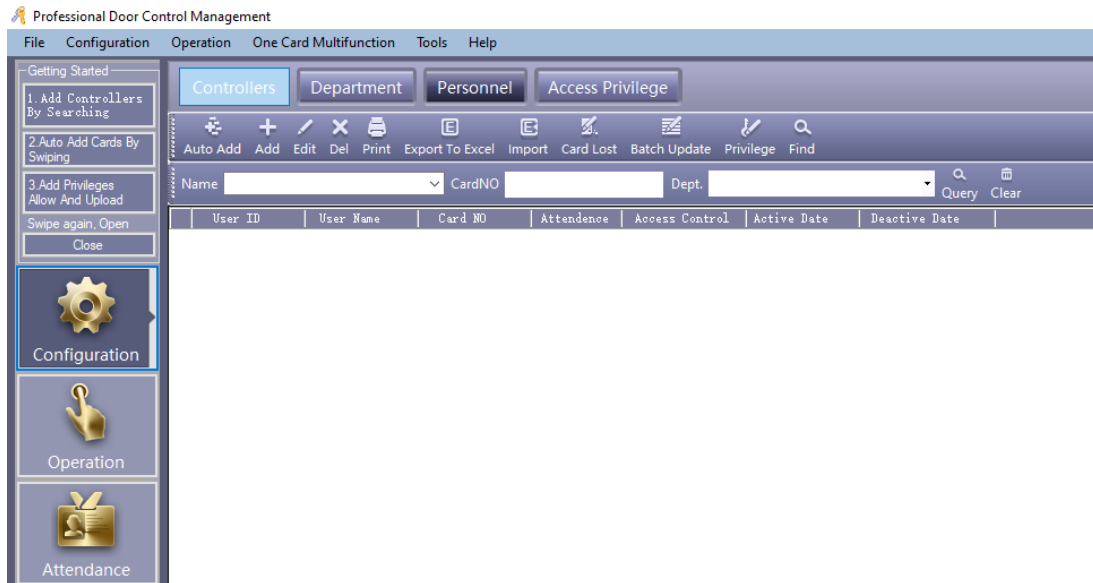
Professional Door Control Management

File Configuration Operation One Card Multifunction Tools Help

Getting Started

1.Add Controllers By Searching

2.Auto Add Cards By Swiping

3.Add Privileges Allow And Upload

Swipe again, Open

Close

Configuration

Operation

Attendance

Controllers Department Personnel Access Privilege

Auto Add Add Edit Del Print Export To Excel Import Card Lost Batch Update Privilege Find

Name CardNO Dept. Query Clear

| User ID | User Name | Card NO | Attendence | Access Control | Active Date | Deactive Date |
|---|---|---|---|---|---|---|